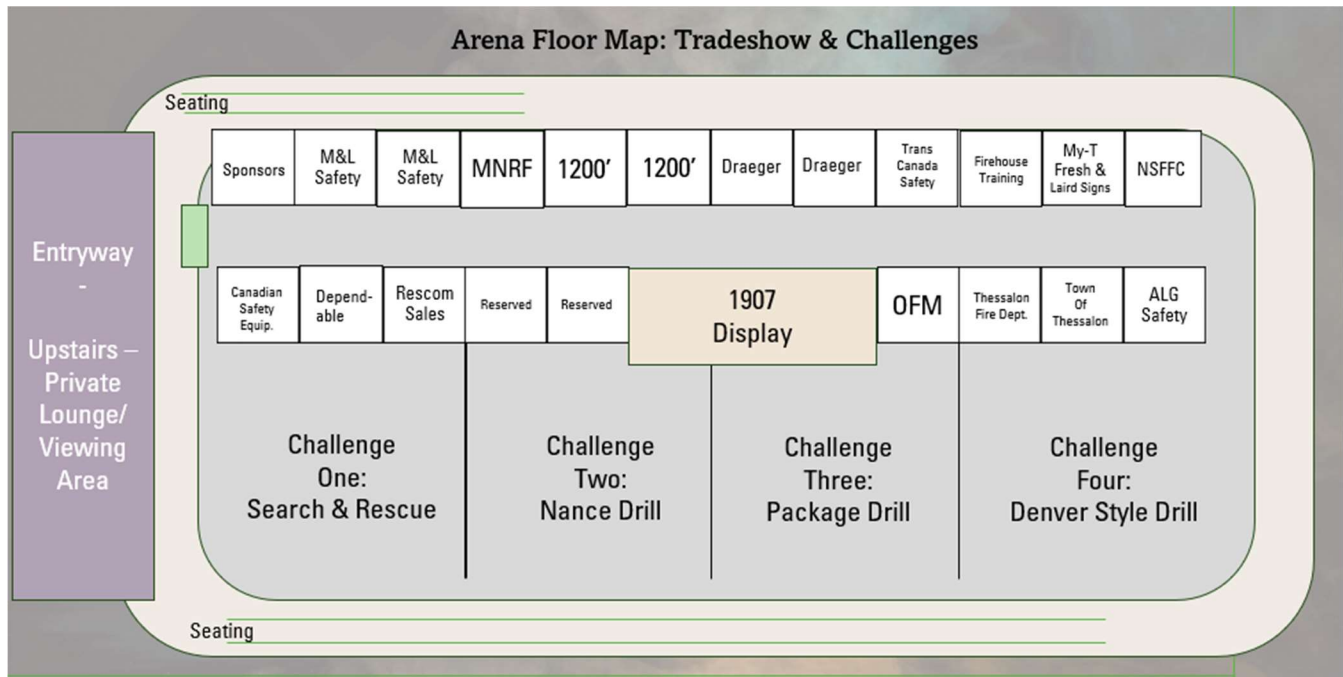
Arena Floor Map: Tradeshow & Challenges

Seating

Entryway - Upstairs – Private Lounge/ Viewing Area

| Sponsors | M&L Safety | M&L Safety | MNRF | 1200′ | 1200′ | Draeger | Draeger | Trans Canada Safety | Firehouse Training | My-T Fresh & Laird Signs | NSFFC |
|---|---|---|---|---|---|---|---|---|---|---|---|

| Canadian Safety Equip. | Dependable | Rescom Sales | Reserved | Reserved | 1907 Display | OFM | Thessalon Fire Dept. | Town Of Thessalon | ALG Safety |
|---|---|---|---|---|---|---|---|---|---|

Challenge One: Search & Rescue

Challenge Two: Nance Drill

Challenge Three: Package Drill

Challenge Four: Denver Style Drill

Seating